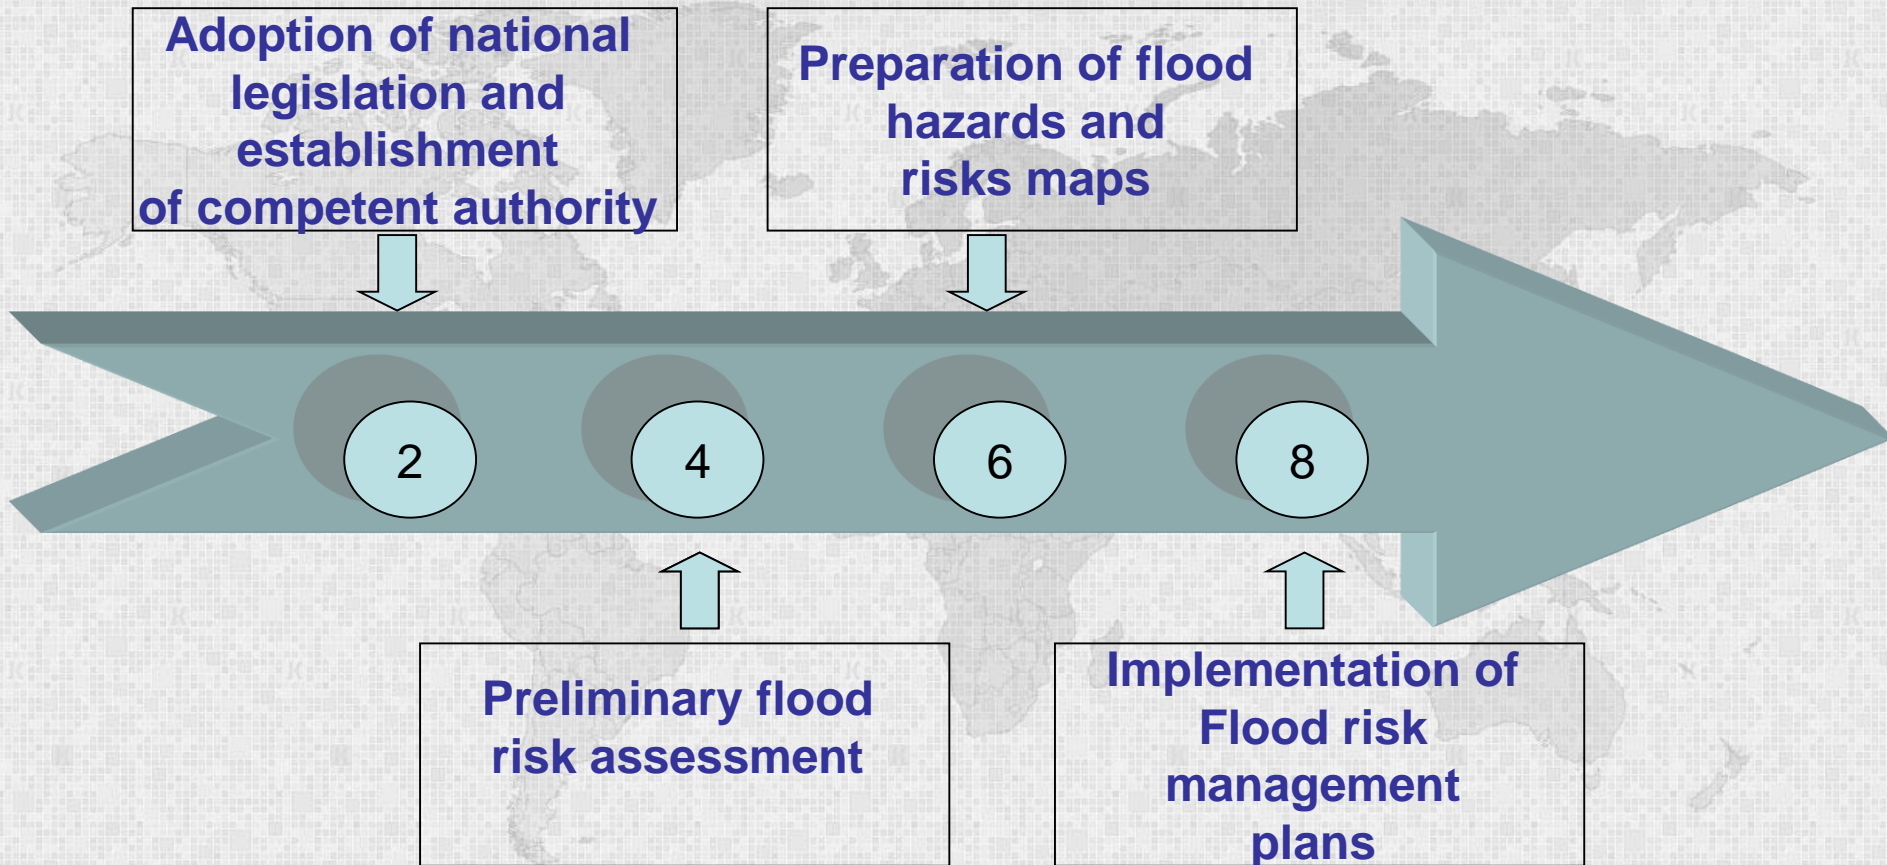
Adoption of national legislation and establishment of competent authority

Preparation of flood hazards and risks maps

2

4

6

8

Preliminary flood risk assessment

Implementation of Flood risk management plans